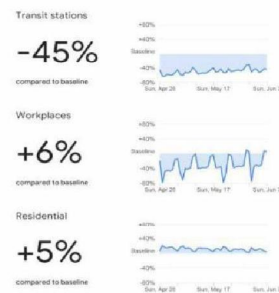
Transit stations

-45%

compared to baseline

+80%
+40%
Baseline
-40%
-80%
Sun, Apr 26
Sun, May 17
Sun, Jun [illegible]

Workplaces

+6%

compared to baseline

+80%
+40%
Baseline
-40%
-80%
Sun, Apr 26
Sun, May 17
Sun, Jun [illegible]

Residential

+5%

compared to baseline

+80%
+40%
Baseline
-40%
-80%
Sun, Apr 26
Sun, May 17
Sun, Jun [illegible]